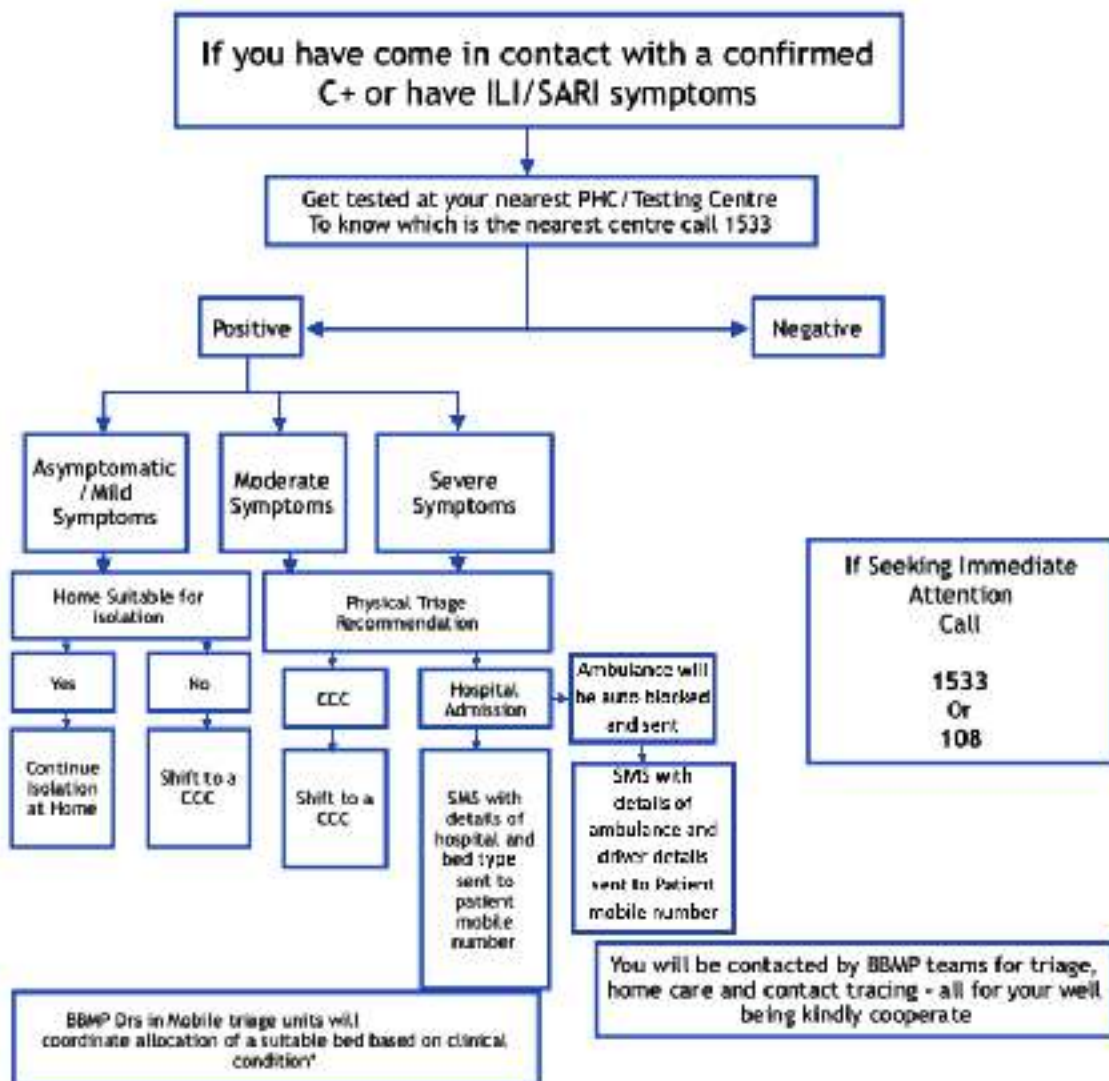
If you have come in contact with a confirmed C+ or have ILI/SARI symptoms

Get tested at your nearest PHC/Testing Centre
To know which is the nearest centre call 1533

Positive

Negative

Asymptomatic /Mild Symptoms

Moderate Symptoms

Severe Symptoms

Home Suitable for Isolation

Yes

No

Continue Isolation at Home

Shift to a CCC

Physical Triage Recommendation

CCC

Shift to a CCC

Hospital Admission

SMS with details of hospital and bed type sent to patient mobile number

Ambulance will be auto blocked and sent

SMS with details of ambulance and driver details sent to Patient mobile number

If Seeking Immediate Attention Call

1533
Or
108

You will be contacted by BBMP teams for triage, home care and contact tracing - all for your well being kindly cooperate

BBMP Drs in Mobile triage units will coordinate allocation of a suitable bed based on clinical condition*